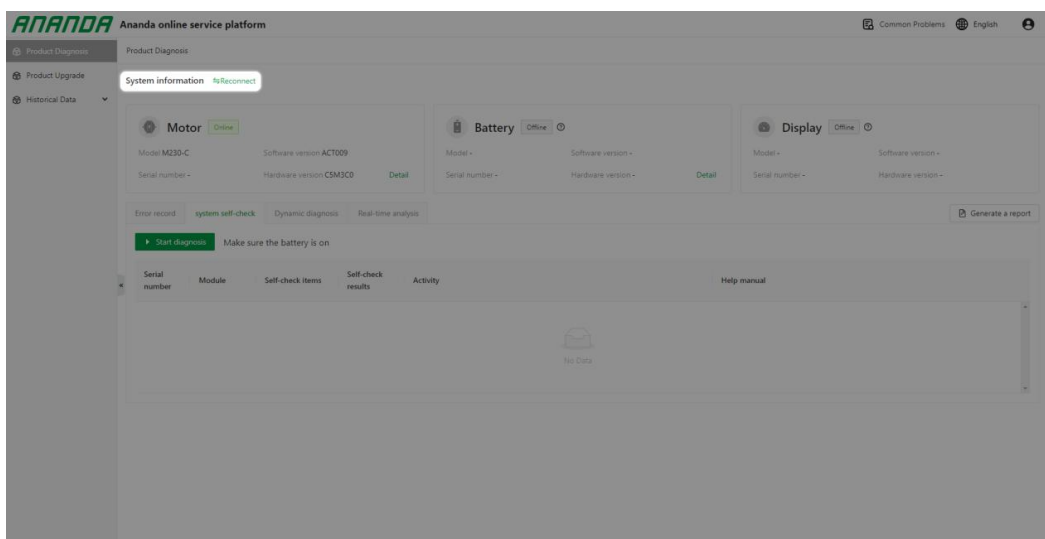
ANANDA Ananda online service platform

Common Problems English

Product Diagnosis
Product Upgrade
Historical Data

Product Diagnosis

System information Reconnect

Motor Online
Model M230-C
Software version ACT009
Serial number -
Hardware version C5M3C0
Detail

Battery Offline
Model -
Software version -
Serial number -
Hardware version -
Detail

Display Offline
Model -
Software version -
Serial number -
Hardware version -

Error record system self-check Dynamic diagnosis Real-time analysis

Generate a report

Start diagnosis Make sure the battery is on

| Serial number | Module | Self-check items | Self-check results | Activity | Help manual |
|---|---|---|---|---|---|

No Data